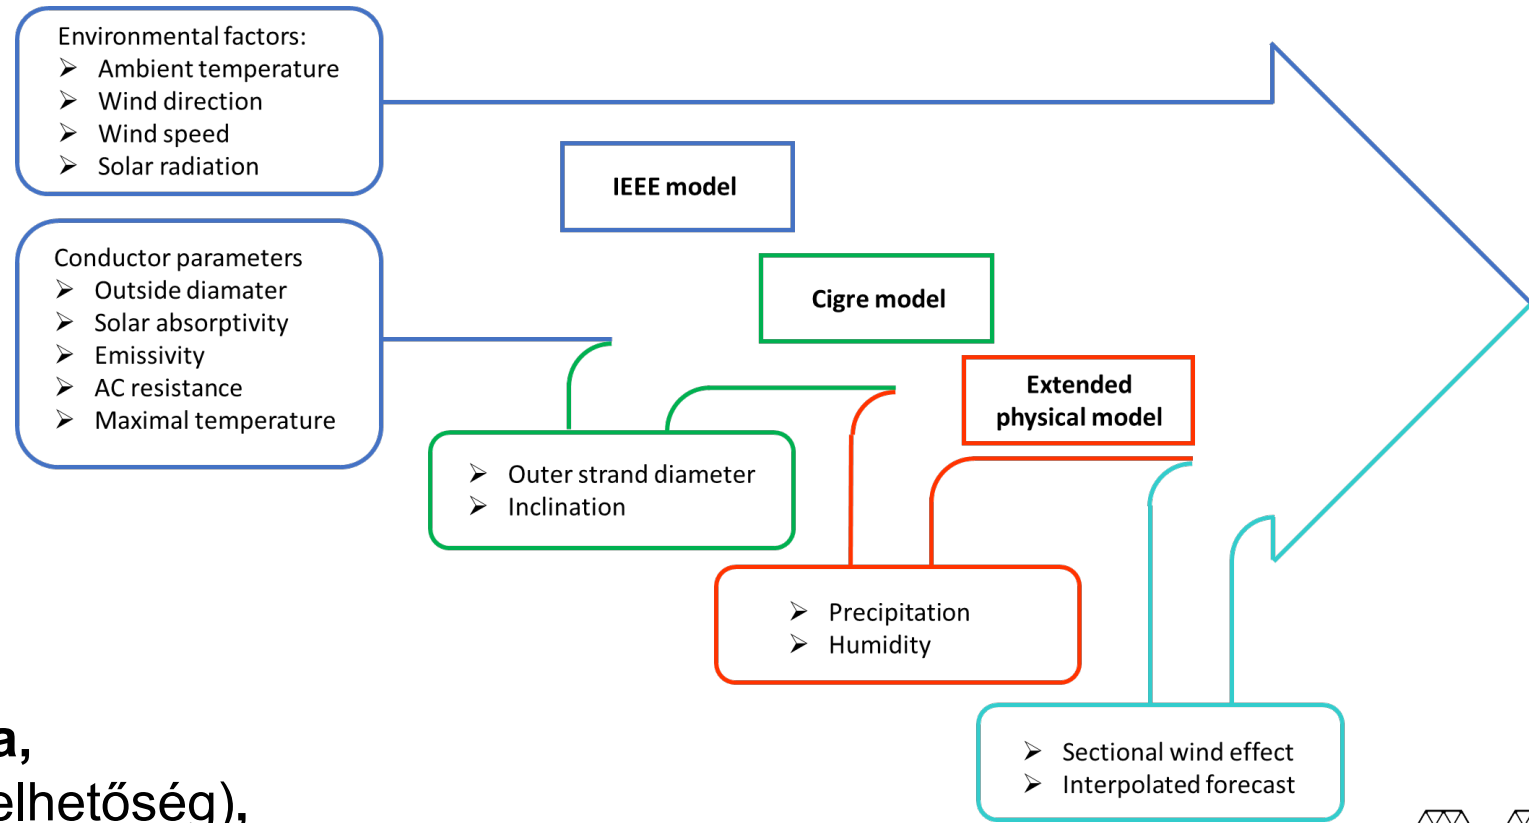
Environmental factors:
➢ Ambient temperature
➢ Wind direction
➢ Wind speed
➢ Solar radiation

IEEE model

Conductor parameters
➢ Outside diamater
➢ Solar absorptivity
➢ Emissivity
➢ AC resistance
➢ Maximal temperature

Cigre model

Extended physical model

➢ Outer strand diameter
➢ Inclination

➢ Precipitation
➢ Humidity

a,
elhetőség),

➢ Sectional wind effect
➢ Interpolated forecast